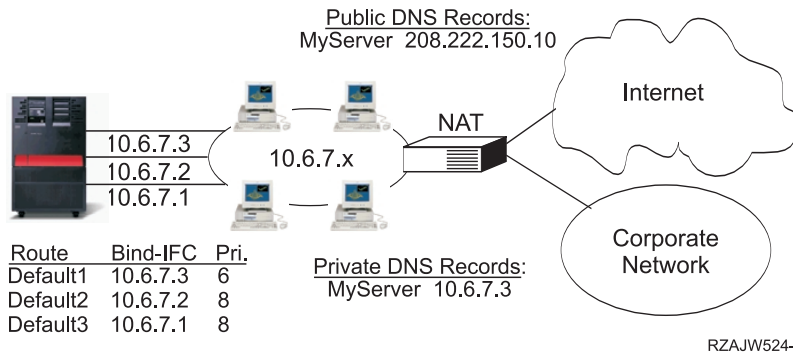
Public DNS Records:
MyServer 208.222.150.10

Internet

NAT

10.6.7.3
10.6.7.2
10.6.7.1

10.6.7.x

Corporate Network

| Route | Bind-IFC | Pri. |
|---|---|---|
| Default1 | 10.6.7.3 | 6 |
| Default2 | 10.6.7.2 | 8 |
| Default3 | 10.6.7.1 | 8 |

Private DNS Records:
MyServer 10.6.7.3

RZAJW524-